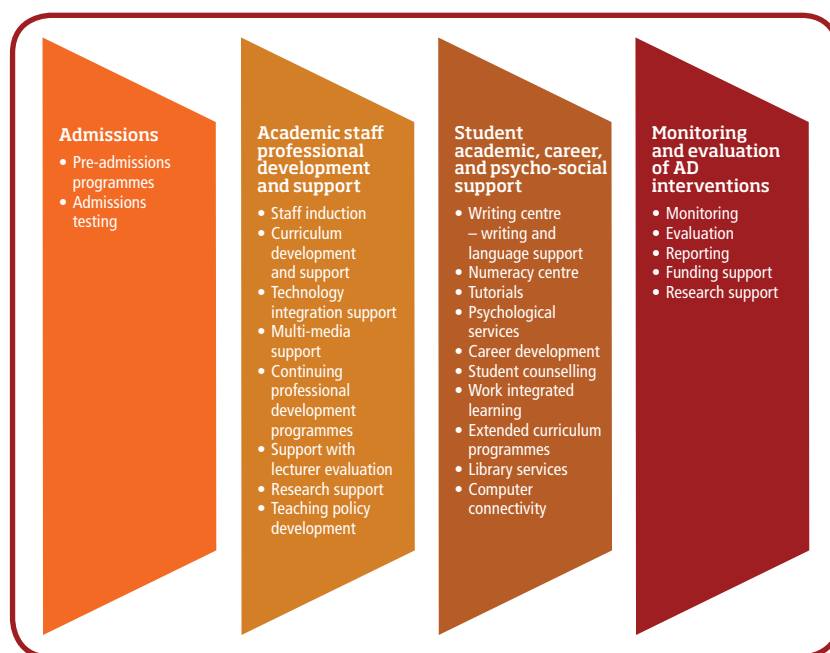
Admissions

- Pre-admissions programmes
- Admissions testing

Academic staff professional development and support

- Staff induction
- Curriculum development and support
- Technology integration support
- Multi-media support
- Continuing professional development programmes
- Support with lecturer evaluation
- Research support
- Teaching policy development

Student academic, career, and psycho-social support

- Writing centre – writing and language support
- Numeracy centre
- Tutorials
- Psychological services
- Career development
- Student counselling
- Work integrated learning
- Extended curriculum programmes
- Library services
- Computer connectivity

Monitoring and evaluation of AD interventions

- Monitoring
- Evaluation
- Reporting
- Funding support
- Research support